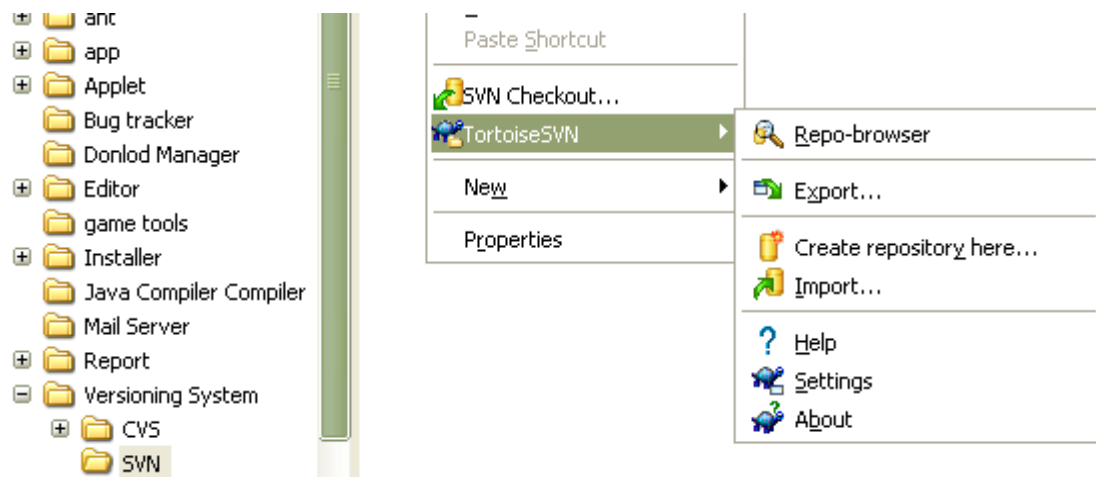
ant
app
Applet
Bug tracker
Donlod Manager
Editor
game tools
Installer
Java Compiler Compiler
Mail Server
Report
Versioning System
CVS
SVN

Paste Shortcut
SVN Checkout...
TortoiseSVN
New
Properties

Repo-browser
Export...
Create repository here...
Import...
Help
Settings
About